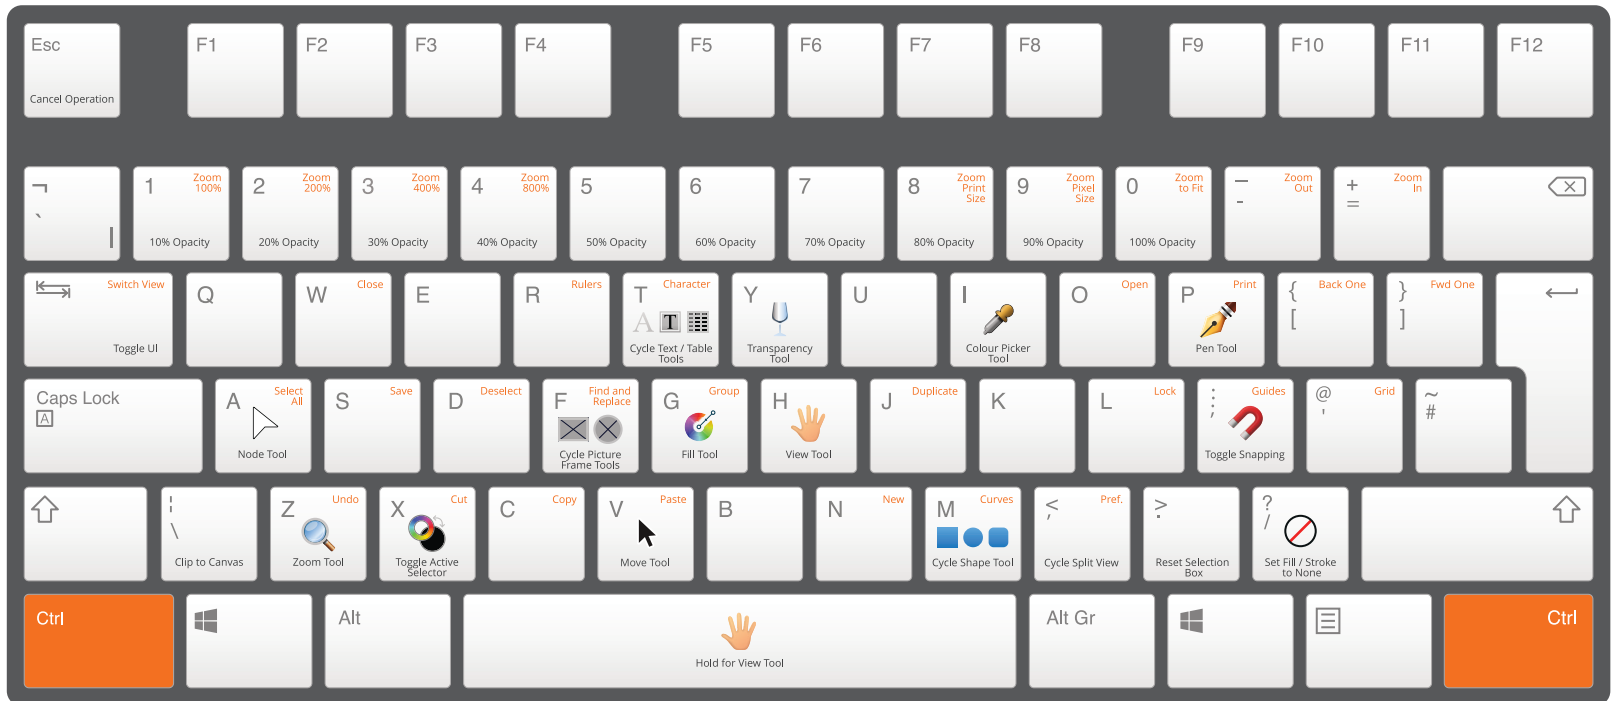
Esc
Cancel Operation

F1

F2

F3

F4

F5

F6

F7

F8

F9

F10

F11

F12

¬
`
¦

1
Zoom 100%
10% Opacity

2
Zoom 200%
20% Opacity

3
Zoom 400%
30% Opacity

4
Zoom 800%
40% Opacity

5
50% Opacity

6
60% Opacity

7
70% Opacity

8
Zoom Print Size
80% Opacity

9
Zoom Pixel Size
90% Opacity

0
Zoom to Fit
100% Opacity

_
-
Zoom Out

+
=
Zoom In

Switch View
Toggle UI

Q

W
Close

E

R
Rulers

T
Character
Cycle Text / Table Tools

Y
Transparency Tool

U

I
Colour Picker Tool

O
Open

P
Print
Pen Tool

{
[
Back One

}
]
Fwd One

Caps Lock

A
Select All
Node Tool

S
Save

D
Deselect

F
Find and Replace
Cycle Picture Frame Tools

G
Group
Fill Tool

H
View Tool

J
Duplicate

K

L
Lock

:
;
Guides
Toggle Snapping

@
'
Grid

~
#

|
\
Clip to Canvas

Z
Undo
Zoom Tool

X
Cut
Toggle Active Selector

C
Copy

V
Paste
Move Tool

B

N
New

M
Curves
Cycle Shape Tool

<
,
Pref.
Cycle Split View

>
.
Reset Selection Box

?
/
Set Fill / Stroke to None

Ctrl

Alt

Hold for View Tool

Alt Gr

Ctrl